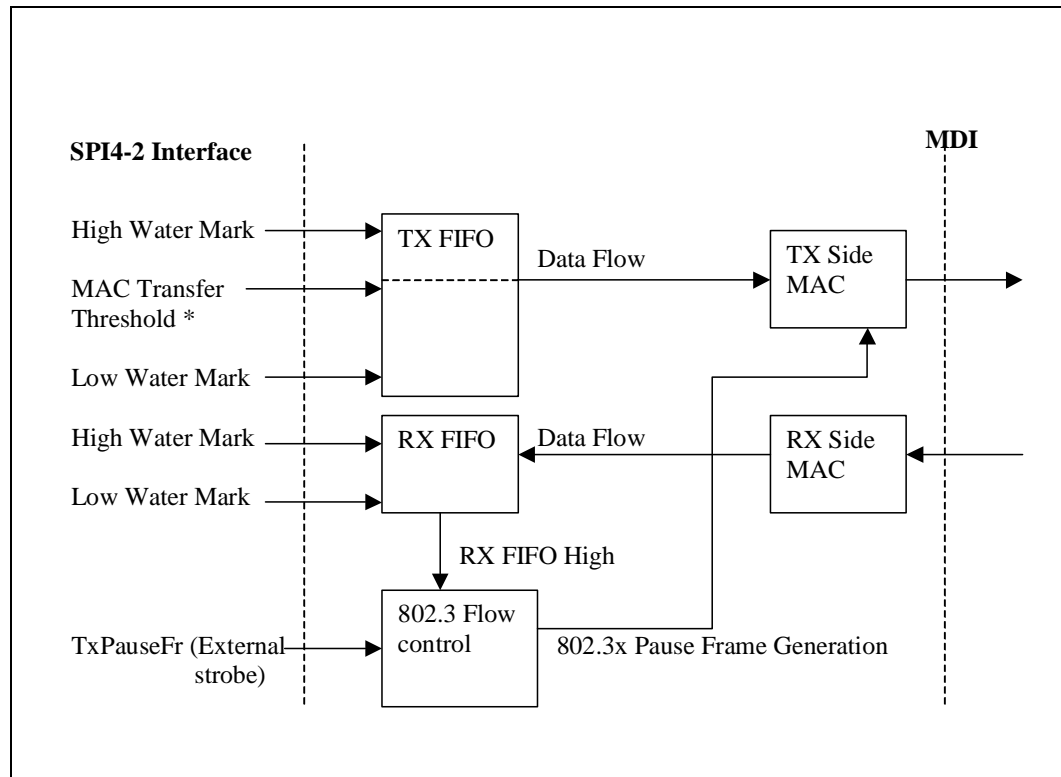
SPI4-2 Interface

MDI

High Water Mark

MAC Transfer Threshold *

Low Water Mark

TX FIFO

Data Flow

TX Side MAC

High Water Mark

Low Water Mark

RX FIFO

Data Flow

RX Side MAC

RX FIFO High

TxPauseFr (External strobe)

802.3 Flow control

802.3x Pause Frame Generation